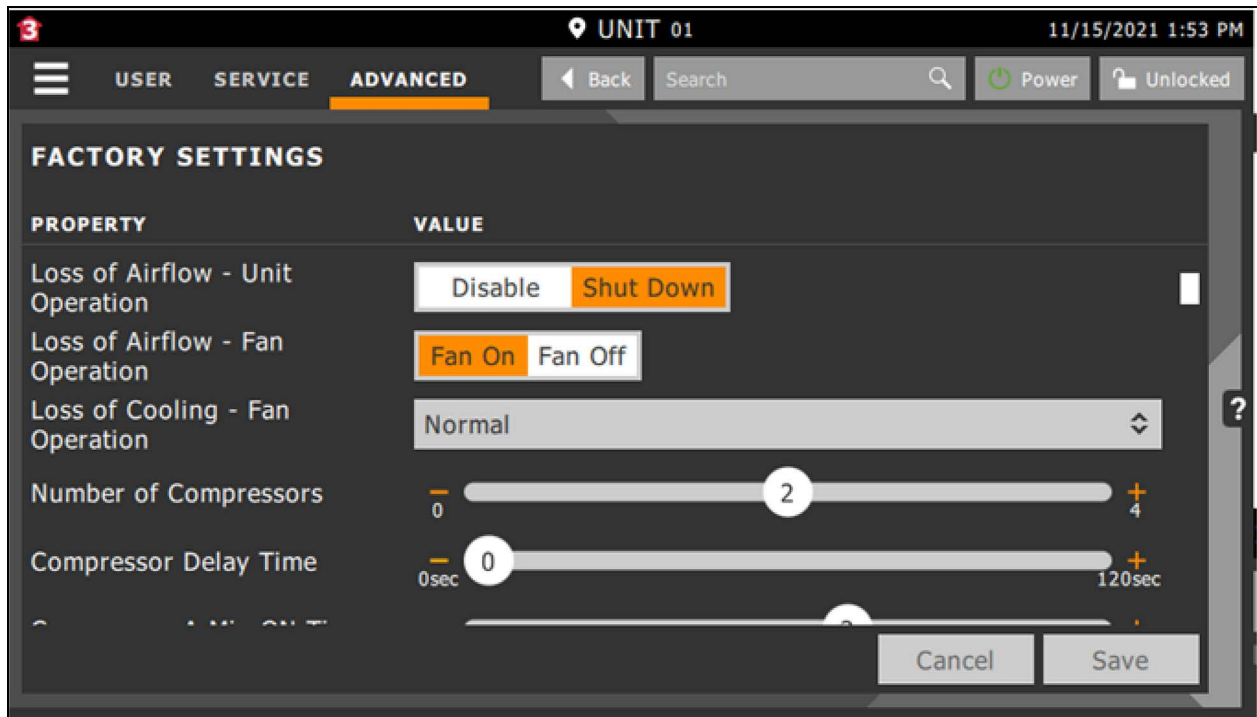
3 UNIT 01 11/15/2021 1:53 PM

USER SERVICE ADVANCED

Back Search Power Unlocked

FACTORY SETTINGS

| PROPERTY | VALUE |
|---|---|
| Loss of Airflow - Unit Operation | Disable Shut Down |
| Loss of Airflow - Fan Operation | Fan On Fan Off |
| Loss of Cooling - Fan Operation | Normal |
| Number of Compressors | − 0 2 + 4 |
| Compressor Delay Time | − 0sec 0 + 120sec |
| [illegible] | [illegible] |

?

Cancel Save